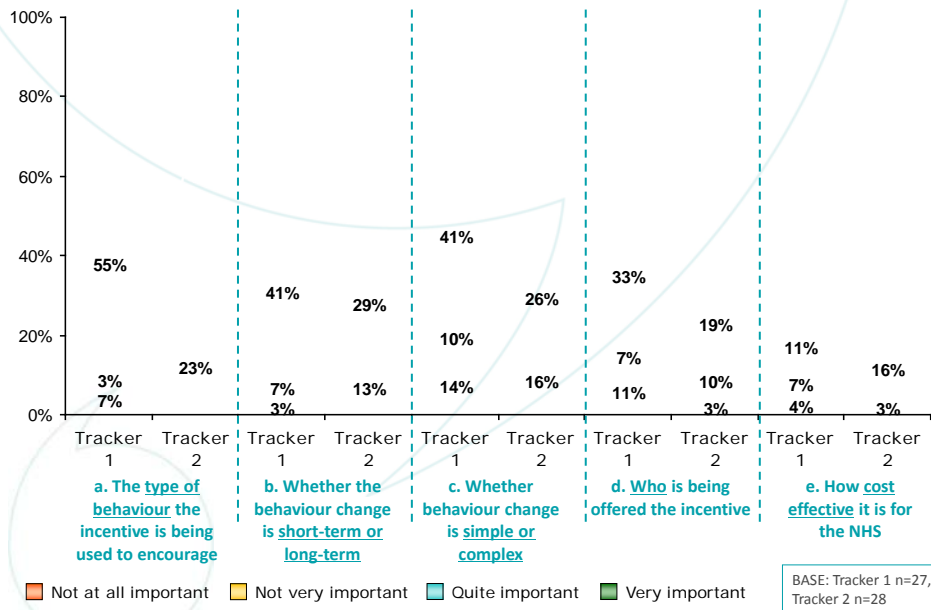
100%
80%
60%
40%
20%
0%

55%
3%
7%
23%

41%
7%
3%
29%
13%

41%
10%
14%
26%
16%

33%
7%
11%
19%
10%
3%

11%
7%
4%
16%
3%

Tracker 1
Tracker 2
a. The type of behaviour the incentive is being used to encourage

Tracker 1
Tracker 2
b. Whether the behaviour change is short-term or long-term

Tracker 1
Tracker 2
c. Whether behaviour change is simple or complex

Tracker 1
Tracker 2
d. Who is being offered the incentive

Tracker 1
Tracker 2
e. How cost effective it is for the NHS

Not at all important
Not very important
Quite important
Very important

BASE: Tracker 1 n=27, Tracker 2 n=28